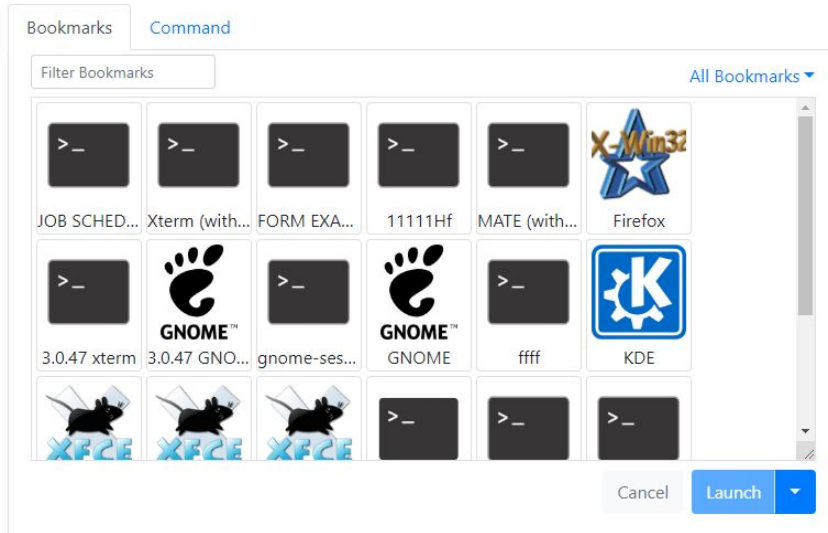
Bookmarks Command

Filter Bookmarks

All Bookmarks

>_ JOB SCHED...
>_ Xterm (with...
>_ FORM EXA...
>_ 11111Hf
>_ MATE (with...
X-Win32 Firefox

>_ 3.0.47 xterm
GNOME™ 3.0.47 GNO...
>_ gnome-ses...
GNOME™ GNOME
>_ ffff
KDE

XFCE
XFCE
XFCE
>_
>_
>_

Cancel Launch